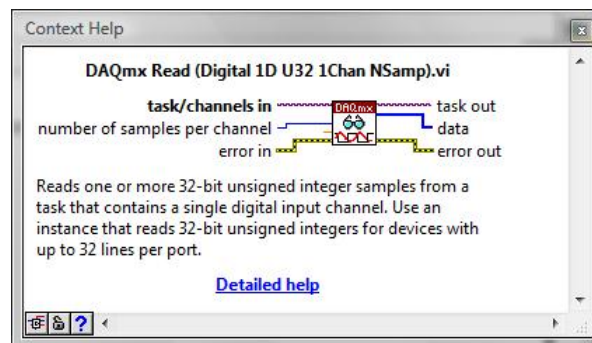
Context Help

DAQmx Read (Digital 1D U32 1Chan NSamp).vi

task/channels in
number of samples per channel
error in
DAQmx
task out
data
error out

Reads one or more 32-bit unsigned integer samples from a task that contains a single digital input channel. Use an instance that reads 32-bit unsigned integers for devices with up to 32 lines per port.

Detailed help

?